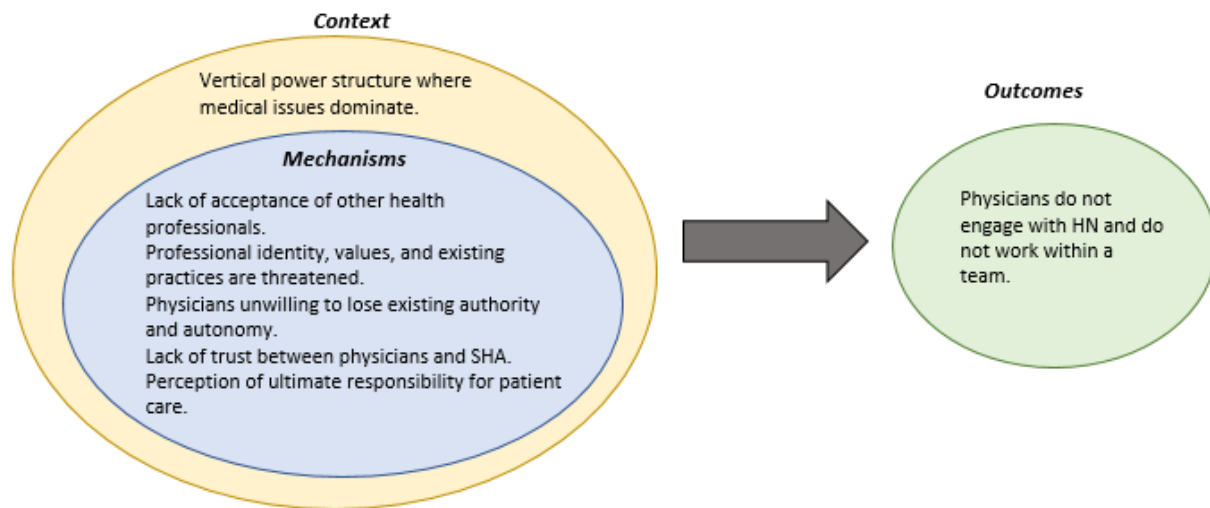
Context

Vertical power structure where medical issues dominate.

Mechanisms

Lack of acceptance of other health professionals.
Professional identity, values, and existing practices are threatened.
Physicians unwilling to lose existing authority and autonomy.
Lack of trust between physicians and SHA.
Perception of ultimate responsibility for patient care.

Outcomes

Physicians do not engage with HN and do not work within a team.